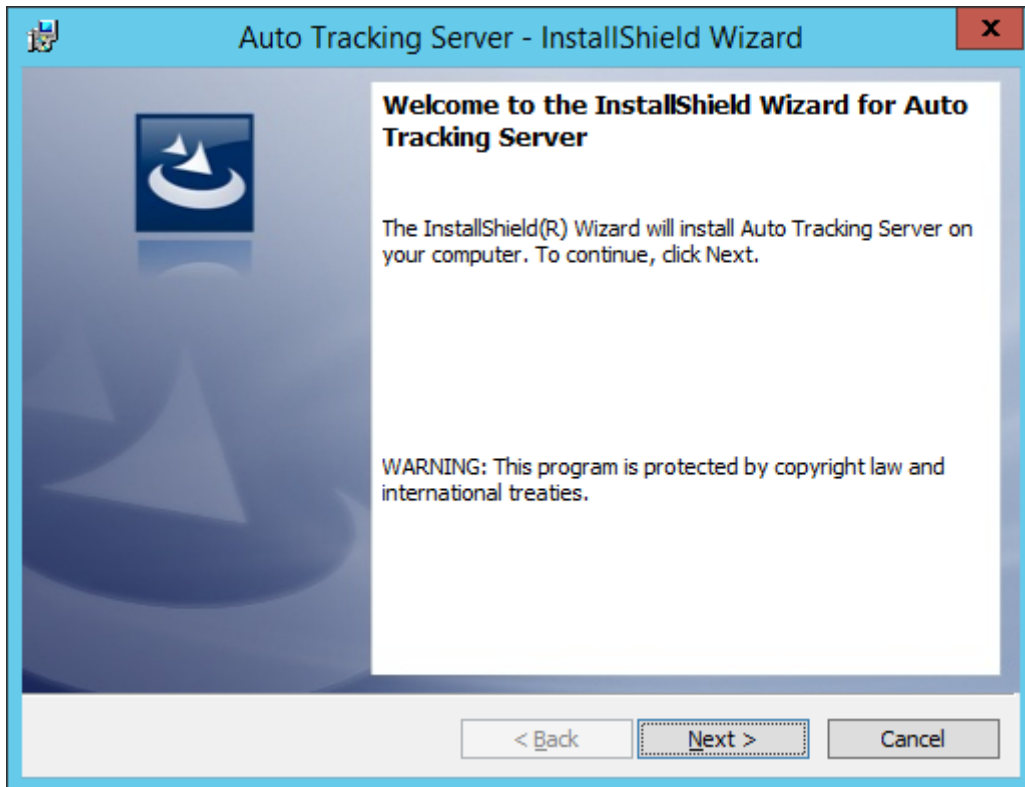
Auto Tracking Server - InstallShield Wizard

x

Welcome to the InstallShield Wizard for Auto Tracking Server

The InstallShield(R) Wizard will install Auto Tracking Server on your computer. To continue, click Next.

WARNING: This program is protected by copyright law and international treaties.

< Back

Next >

Cancel